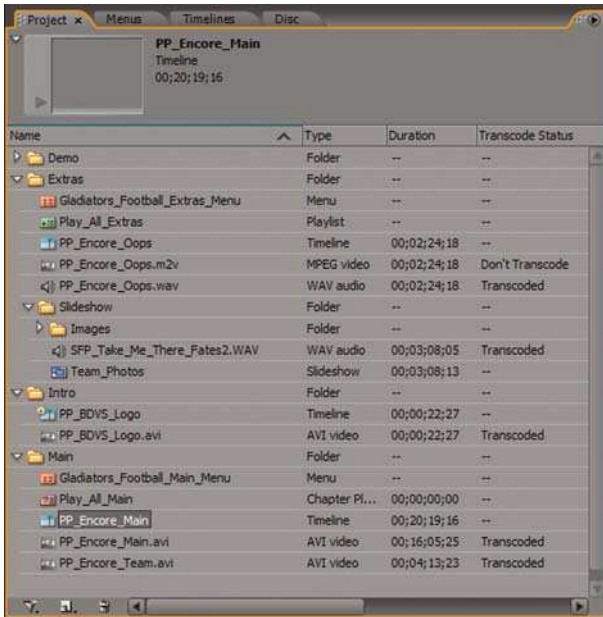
Project × Menus Timelines Disc

PP_Encore_Main
Timeline
00;20;19;16

| Name | Type | Duration | Transcode Status |
|---|---|---|---|
| Demo | Folder | -- | -- |
| Extras | Folder | -- | -- |
| Gladiators_Football_Extras_Menu | Menu | -- | -- |
| Play_All_Extras | Playlist | -- | -- |
| PP_Encore_Oops | Timeline | 00;02;24;18 | -- |
| PP_Encore_Oops.m2v | MPEG video | 00;02;24;18 | Don't Transcode |
| PP_Encore_Oops.wav | WAV audio | 00;02;24;18 | Transcoded |
| Slideshow | Folder | -- | -- |
| Images | Folder | -- | -- |
| SFP_Take_Me_There_Fates2.WAV | WAV audio | 00;03;08;05 | Transcoded |
| Team_Photos | Slideshow | 00;03;08;13 | -- |
| Intro | Folder | -- | -- |
| PP_BDVS_Logo | Timeline | 00;00;22;27 | -- |
| PP_BDVS_Logo.avi | AVI video | 00;00;22;27 | Transcoded |
| Main | Folder | -- | -- |
| Gladiators_Football_Main_Menu | Menu | -- | -- |
| Play_All_Main | Chapter Pl... | 00;00;00;00 | -- |
| PP_Encore_Main | Timeline | 00;20;19;16 | -- |
| PP_Encore_Main.avi | AVI video | 00;16;05;25 | Transcoded |
| PP_Encore_Team.avi | AVI video | 00;04;13;23 | Transcoded |